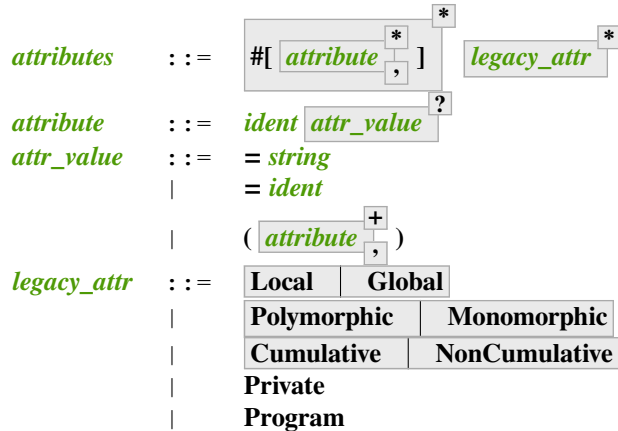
attributes ::= #[ attribute * , ] * legacy_attr *

attribute ::= ident attr_value ?

attr_value ::= = string
| = ident
| ( attribute + , )

legacy_attr ::= Local | Global
| Polymorphic | Monomorphic
| Cumulative | NonCumulative
| Private
| Program